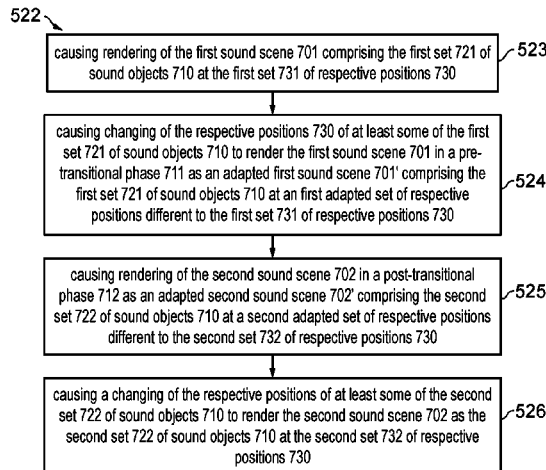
522

causing rendering of the first sound scene 701 comprising the first set 721 of sound objects 710 at the first set 731 of respective positions 730

523

causing changing of the respective positions 730 of at least some of the first set 721 of sound objects 710 to render the first sound scene 701 in a pre-transitional phase 711 as an adapted first sound scene 701' comprising the first set 721 of sound objects 710 at an first adapted set of respective positions different to the first set 731 of respective positions 730

524

causing rendering of the second sound scene 702 in a post-transitional phase 712 as an adapted second sound scene 702' comprising the second set 722 of sound objects 710 at a second adapted set of respective positions different to the second set 732 of respective positions 730

525

causing a changing of the respective positions of at least some of the second set 722 of sound objects 710 to render the second sound scene 702 as the second set 722 of sound objects 710 at the second set 732 of respective positions 730

526